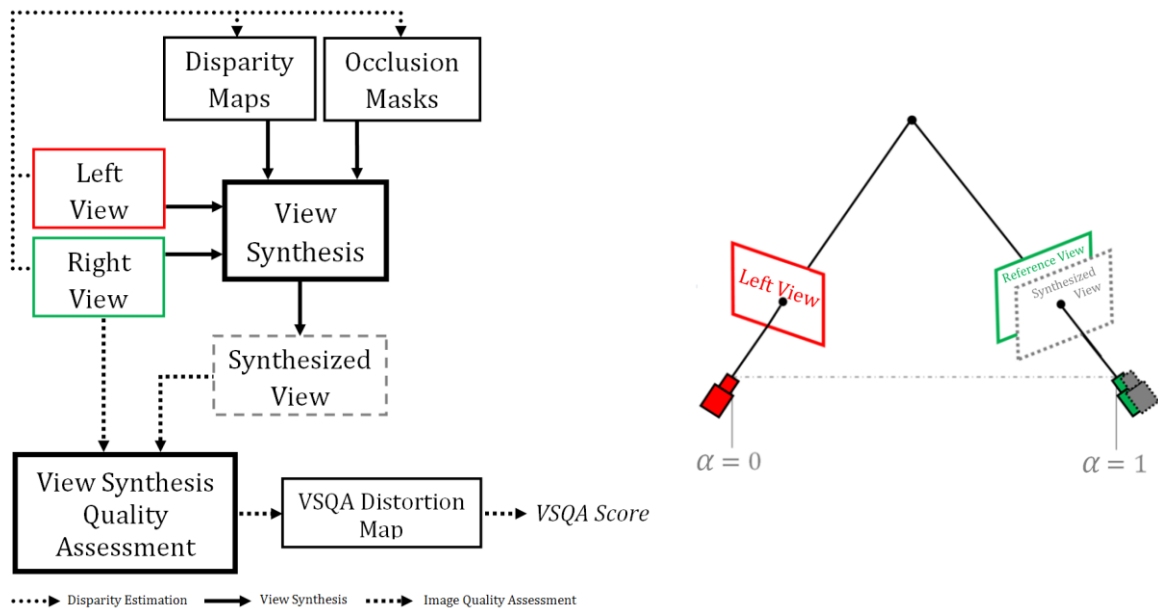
Disparity Maps

Occlusion Masks

Left View

Right View

View Synthesis

Synthesized View

View Synthesis Quality Assessment

VSQA Distortion Map

VSQA Score

Disparity Estimation

View Synthesis

Image Quality Assessment

Left View

Reference View

Synthesized View

$\alpha = 0$

$\alpha = 1$